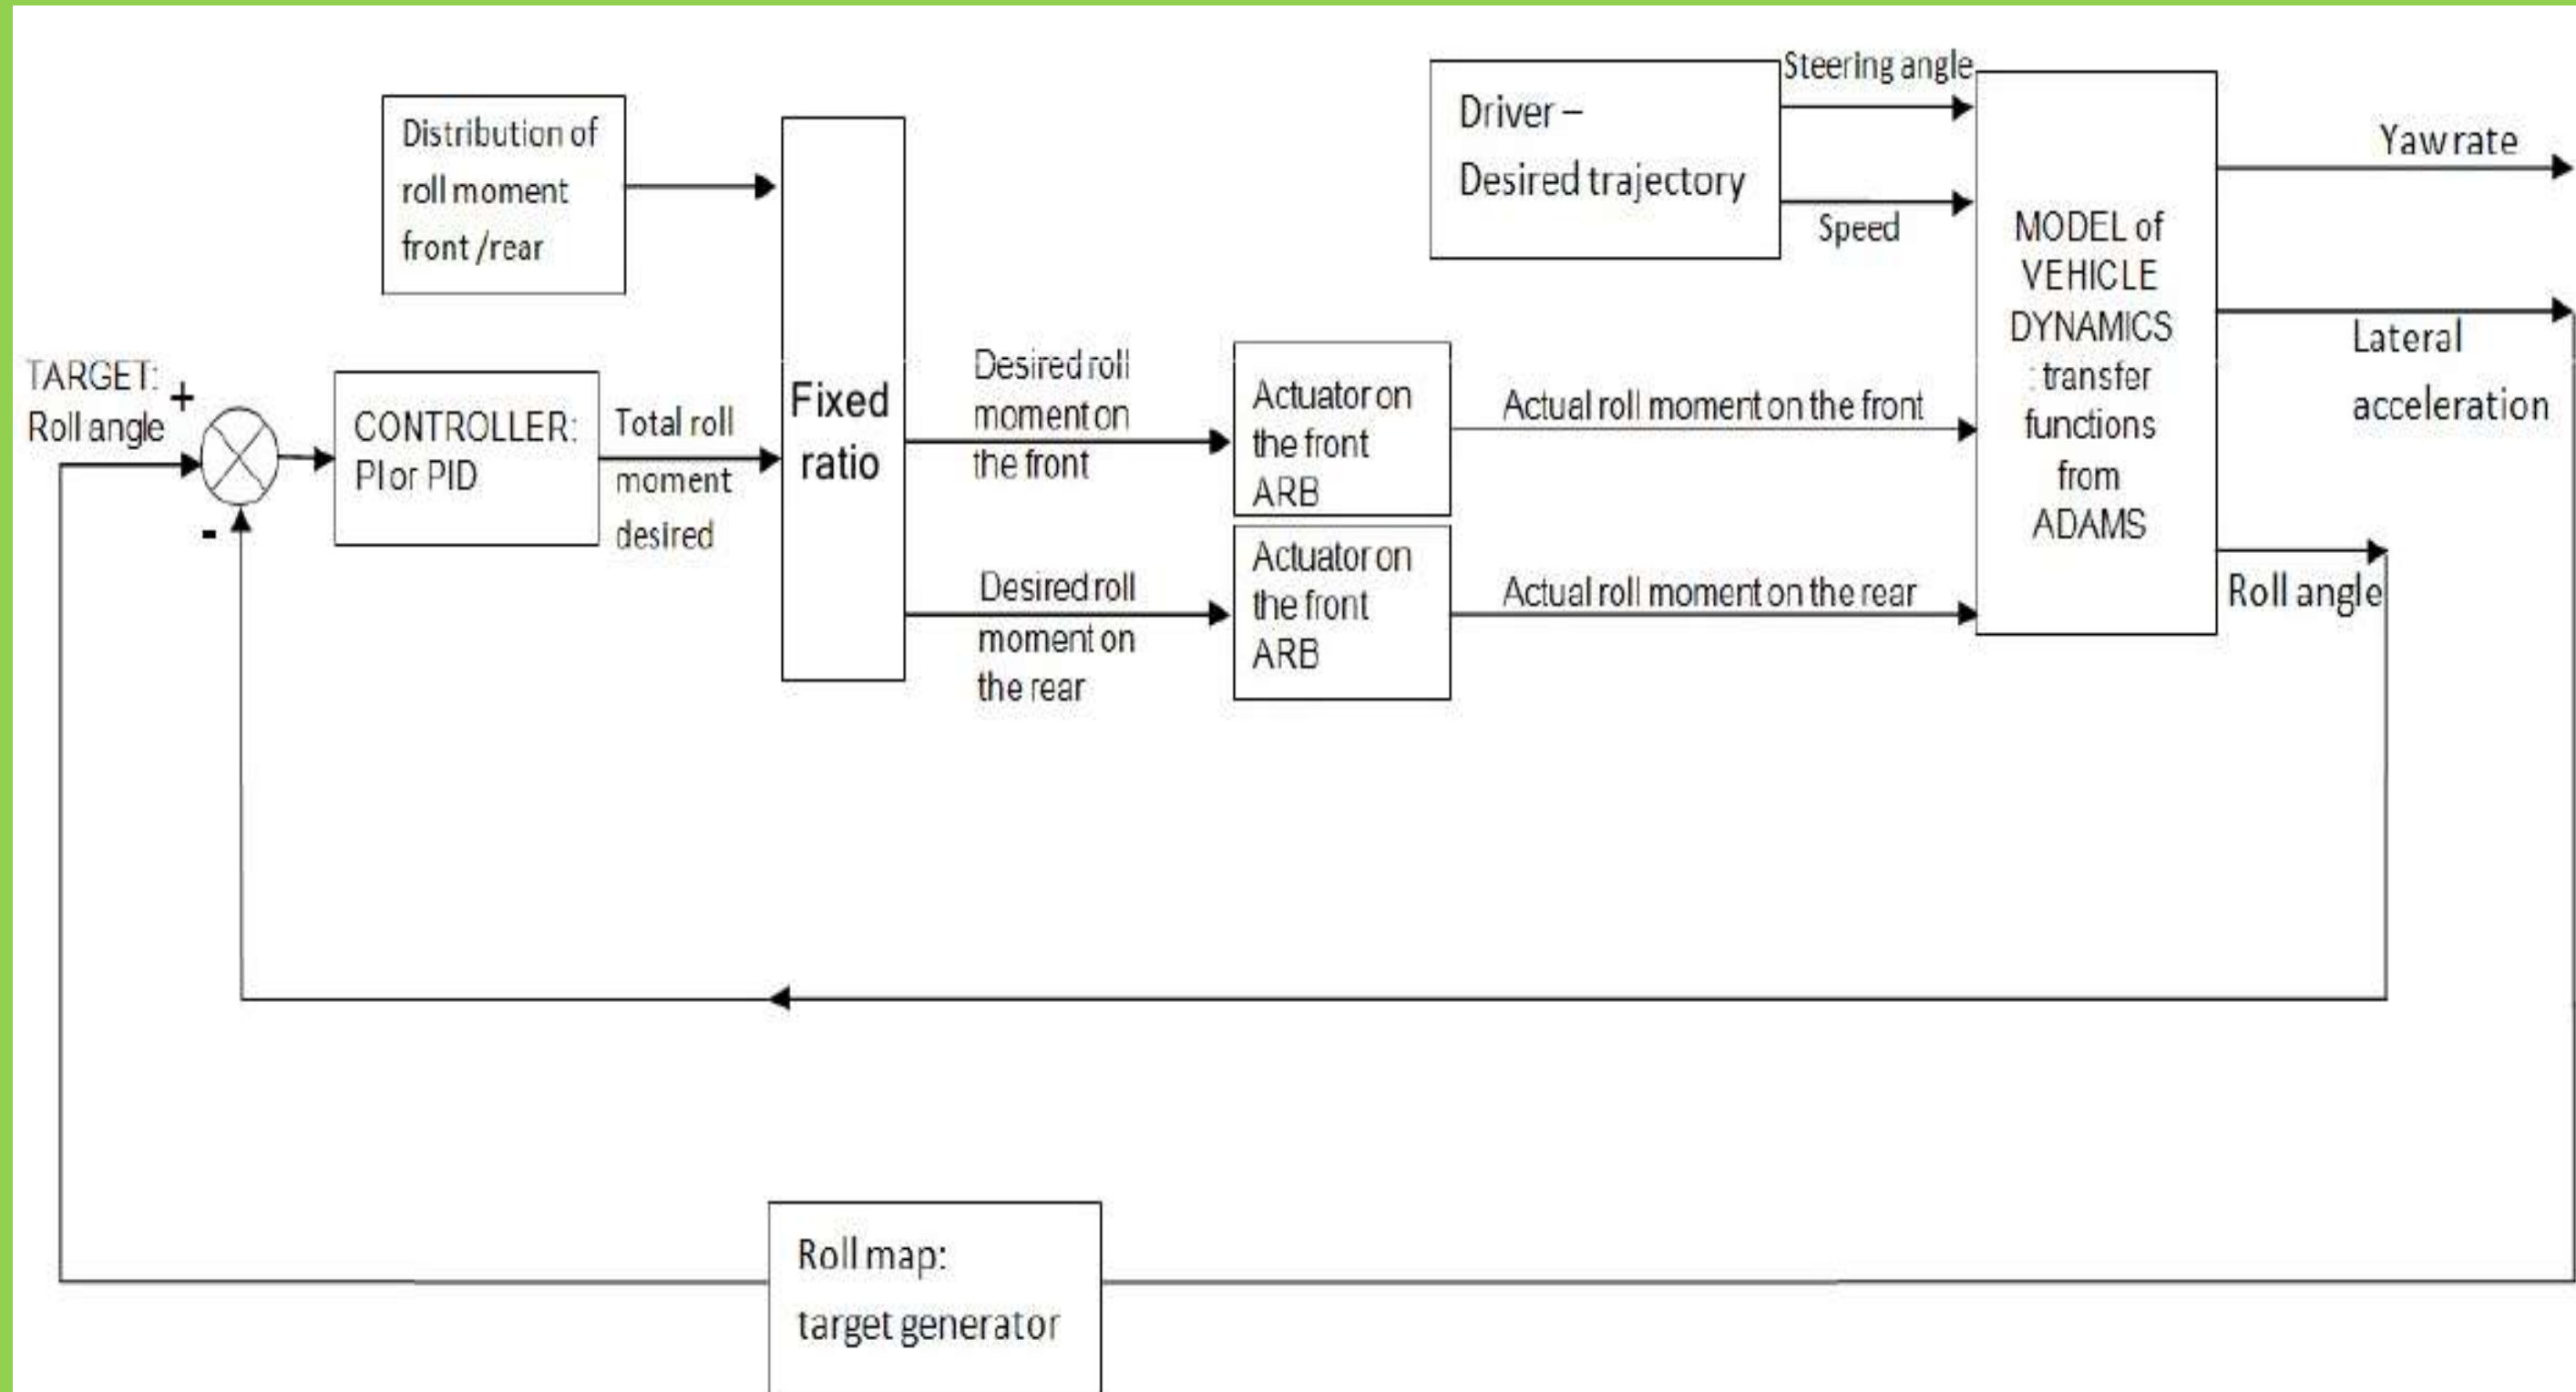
Distribution of roll moment front /rear

Driver – Desired trajectory

Steering angle

Speed

MODEL of VEHICLE DYNAMICS : transfer functions from ADAMS

Yaw rate

Lateral acceleration

TARGET: Roll angle

+

-

CONTROLLER: PI or PID

Total roll moment desired

Fixed ratio

Desired roll moment on the front

Desired roll moment on the rear

Actuator on the front ARB

Actuator on the front ARB

Actual roll moment on the front

Actual roll moment on the rear

Roll angle

Roll map: target generator